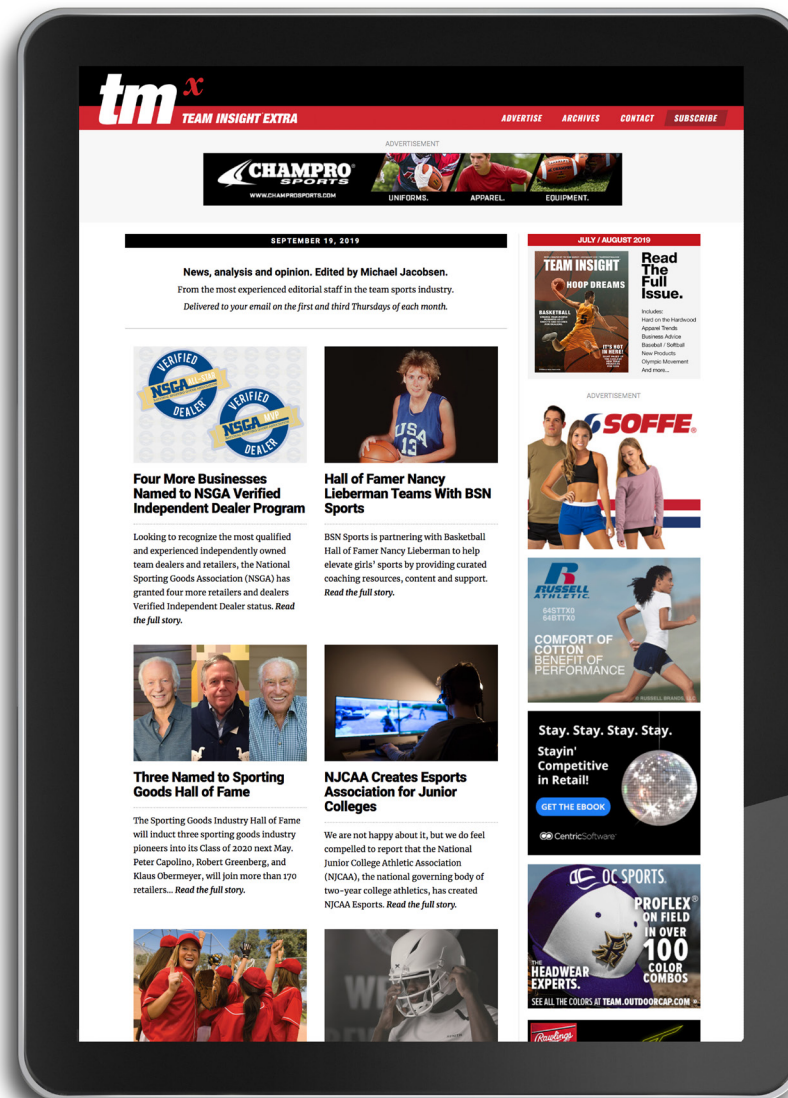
tm x
TEAM INSIGHT EXTRA
ADVERTISE ARCHIVES CONTACT SUBSCRIBE

ADVERTISEMENT
CHAMPRO SPORTS
WWW.CHAMPROSPORTS.COM
UNIFORMS. APPAREL. EQUIPMENT.

SEPTEMBER 19, 2019

News, analysis and opinion. Edited by Michael Jacobsen.
From the most experienced editorial staff in the team sports industry.
Delivered to your email on the first and third Thursdays of each month.

VERIFIED NSGA DEALER
VERIFIED NSGA DEALER

Four More Businesses Named to NSGA Verified Independent Dealer Program

Looking to recognize the most qualified and experienced independently owned team dealers and retailers, the National Sporting Goods Association (NSGA) has granted four more retailers and dealers Verified Independent Dealer status. Read the full story.

USA 13

Hall of Famer Nancy Lieberman Teams With BSN Sports

BSN Sports is partnering with Basketball Hall of Famer Nancy Lieberman to help elevate girls' sports by providing curated coaching resources, content and support. Read the full story.

Three Named to Sporting Goods Hall of Fame

The Sporting Goods Industry Hall of Fame will induct three sporting goods industry pioneers into its Class of 2020 next May. Peter Capolino, Robert Greenberg, and Klaus Obermeyer, will join more than 170 retailers... Read the full story.

NJCAA Creates Esports Association for Junior Colleges

We are not happy about it, but we do feel compelled to report that the National Junior College Athletic Association (NJCAA), the national governing body of two-year college athletics, has created NJCAA Esports. Read the full story.

JULY / AUGUST 2019
TEAM INSIGHT
HOOP DREAMS
BASKETBALL
IT'S NOT IN HERE!
Read The Full Issue.
Includes:
Hard on the Hardwood
Apparel Trends
Business Advice
Baseball / Softball
New Products
Olympic Movement
And more...

ADVERTISEMENT
SOFFE

RUSSELL ATHLETIC
64STTX0
64BTTX0
COMFORT OF COTTON
BENEFIT OF PERFORMANCE

Stay. Stay. Stay. Stay.
Stayin' Competitive in Retail!
GET THE EBOOK
CentricSoftware

OC SPORTS
PROFLEX ON FIELD
IN OVER 100 COLOR COMBOS
THE HEADWEAR EXPERTS.
SEE ALL THE COLORS AT TEAM.OUTDOORCAP.COM

Rawlings